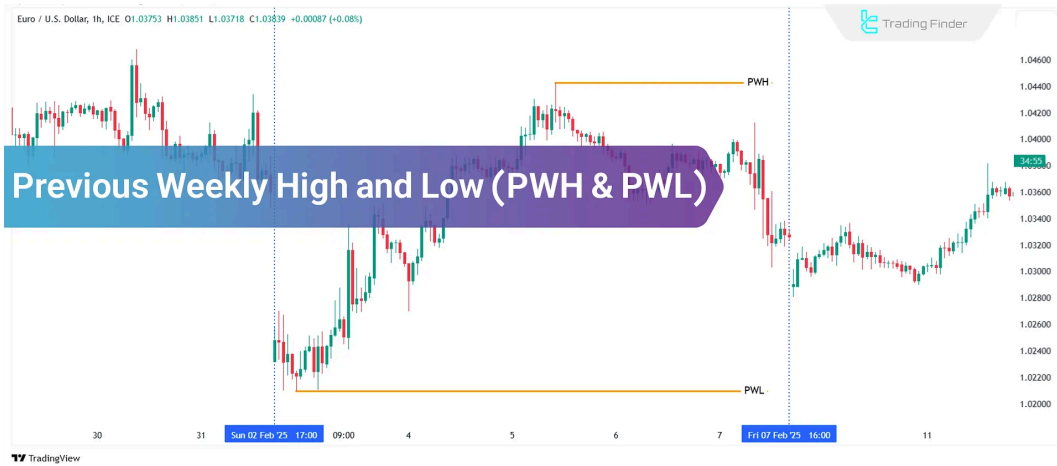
Euro / U.S. Dollar, 1h, ICE O1.03753 H1.03851 L1.03718 C1.03839 +0.00087 (+0.08%)

Trading Finder

PWH

Previous Weekly High and Low (PWH & PWL)

PWL

1.04600
1.04400
1.04200
1.04000
34:55
1.03600
1.03400
1.03200
1.03000
1.02800
1.02600
1.02400
1.02200
1.02000

30
31
Sun 02 Feb '25 17:00
09:00
4
5
6
7
Fri 07 Feb '25 16:00
11

TradingView